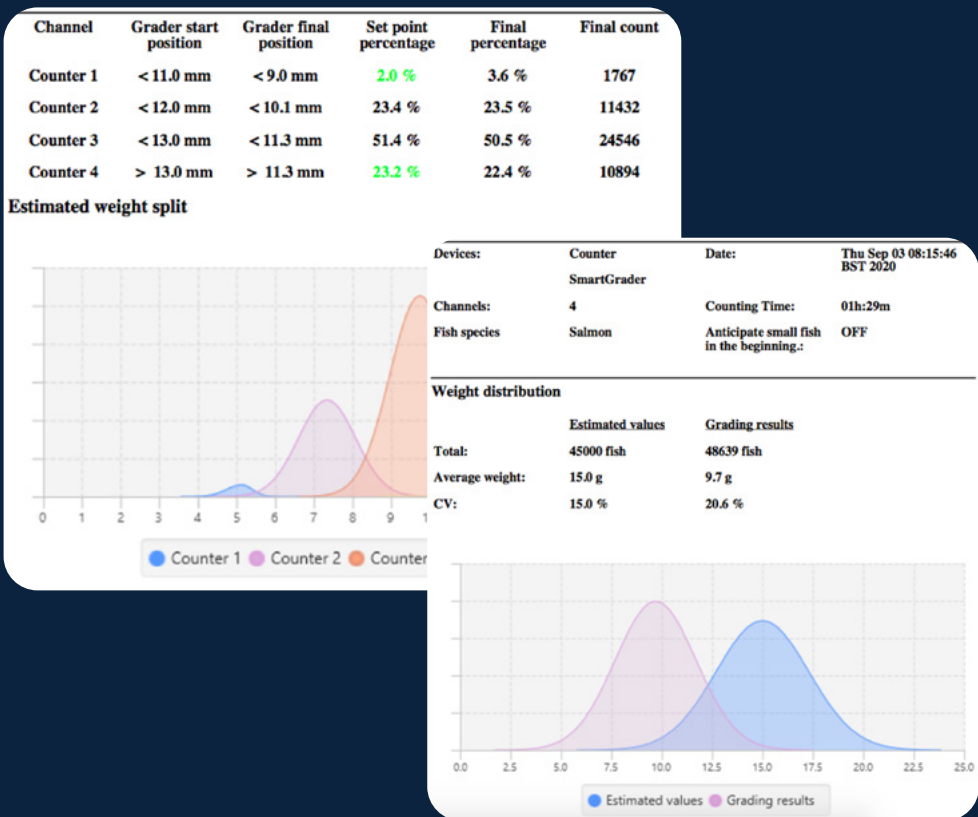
| Channel | Grader start position | Grader final position | Set point percentage | Final percentage | Final count |
|---|---|---|---|---|---|
| Counter 1 | < 11.0 mm | < 9.0 mm | 2.0 % | 3.6 % | 1767 |
| Counter 2 | < 12.0 mm | < 10.1 mm | 23.4 % | 23.5 % | 11432 |
| Counter 3 | < 13.0 mm | < 11.3 mm | 51.4 % | 50.5 % | 24546 |
| Counter 4 | > 13.0 mm | > 11.3 mm | 23.2 % | 22.4 % | 10894 |

Estimated weight split

0 1 2 3 4 5 6 7 8 9 1

Counter 1 Counter 2 Counter

| Devices: | Counter SmartGrader | Date: | Thu Sep 03 08:15:46 BST 2020 |
|---|---|---|---|
| Channels: | 4 | Counting Time: | 01h:29m |
| Fish species | Salmon | Anticipate small fish in the beginning.: | OFF |

Weight distribution

| | Estimated values | Grading results |
|---|---|---|
| Total: | 45000 fish | 48639 fish |
| Average weight: | 15.0 g | 9.7 g |
| CV: | 15.0 % | 20.6 % |

0.0 2.5 5.0 7.5 10.0 12.5 15.0 17.5 20.0 22.5 25.0

Estimated values Grading results